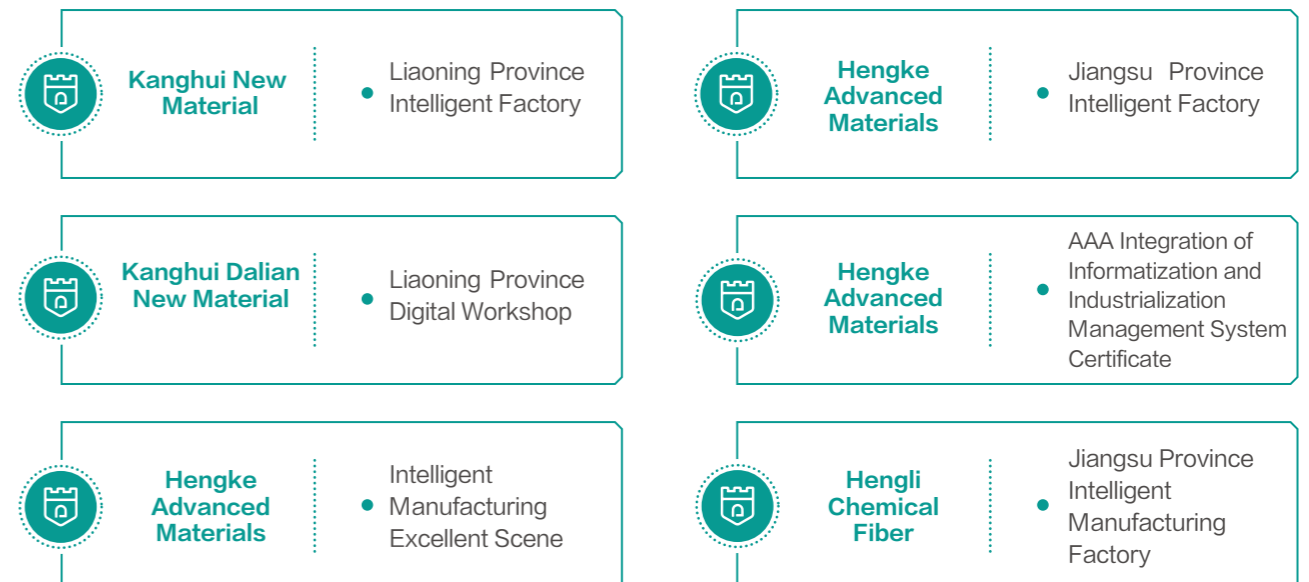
Kanghui New Material

Liaoning Province Intelligent Factory

Hengke Advanced Materials

Jiangsu Province Intelligent Factory

Kanghui Dalian New Material

Liaoning Province Digital Workshop

Hengke Advanced Materials

AAA Integration of Informatization and Industrialization Management System Certificate

Hengke Advanced Materials

Intelligent Manufacturing Excellent Scene

Hengli Chemical Fiber

Jiangsu Province Intelligent Manufacturing Factory